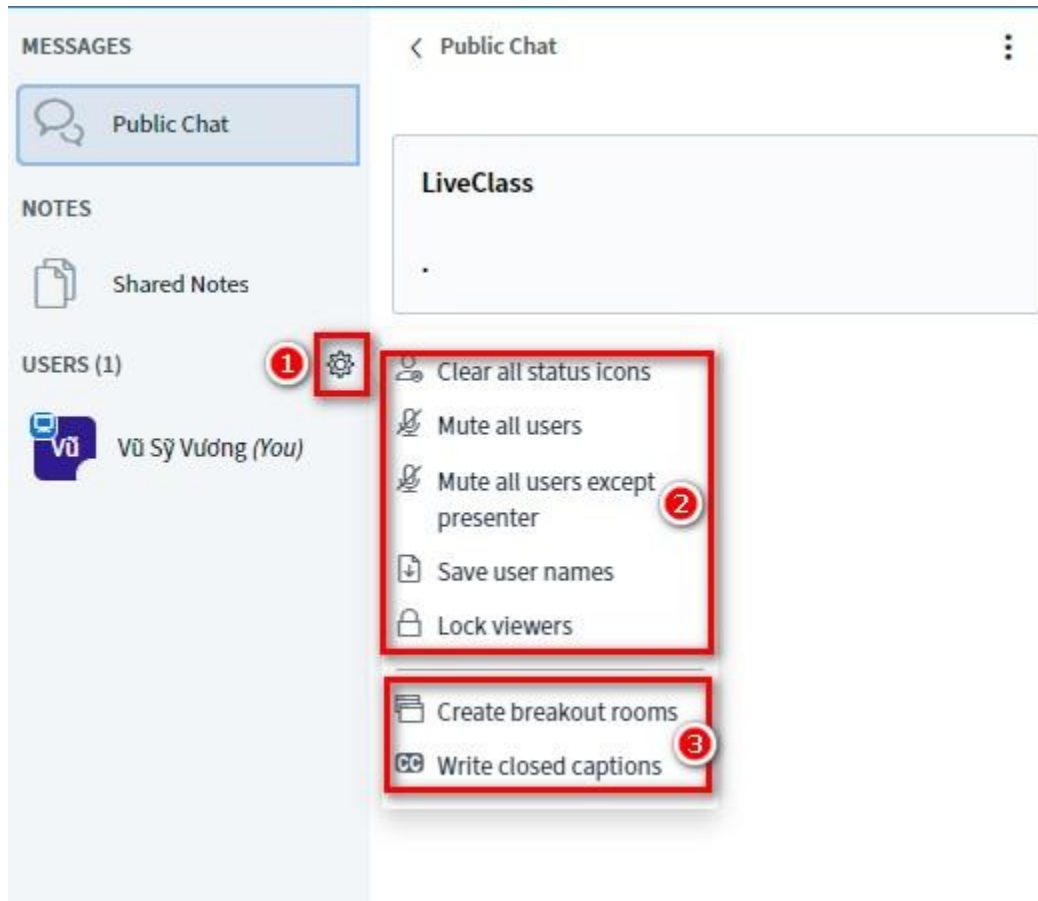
MESSAGES

Public Chat

NOTES

Shared Notes

USERS (1)

1

Vũ

Vũ Sỹ Vương (You)

‹ Public Chat

LiveClass

.

Clear all status icons

Mute all users

Mute all users except presenter

2

Save user names

Lock viewers

Create breakout rooms

3

CC Write closed captions